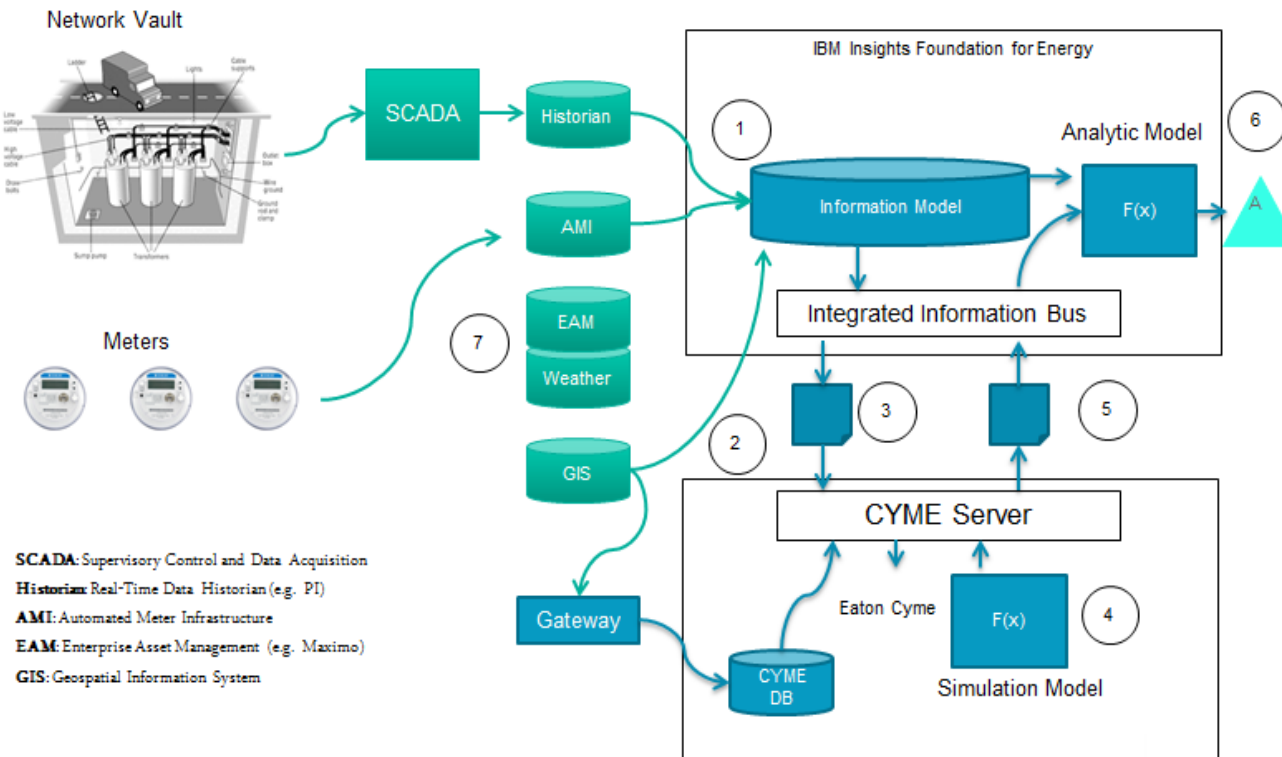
Network Vault

Ladder
Lights
Cable supports
Low voltage cable
High voltage cable
Draw bolts
Gutter box
Wire ground
Ground rod and clamp
Sump pump
Transformers

SCADA

Historian

AMI

EAM

Weather

GIS

Meters

IBM Insights Foundation for Energy

1

Information Model

Analytic Model

6

F(x)

A

Integrated Information Bus

7

3

5

2

CYME Server

Eaton Cyme

F(x)

4

Gateway

CYME DB

Simulation Model

SCADA: Supervisory Control and Data Acquisition
Historian: Real-Time Data Historian (e.g. PI)
AMI: Automated Meter Infrastructure
EAM: Enterprise Asset Management (e.g. Maximo)
GIS: Geospatial Information System